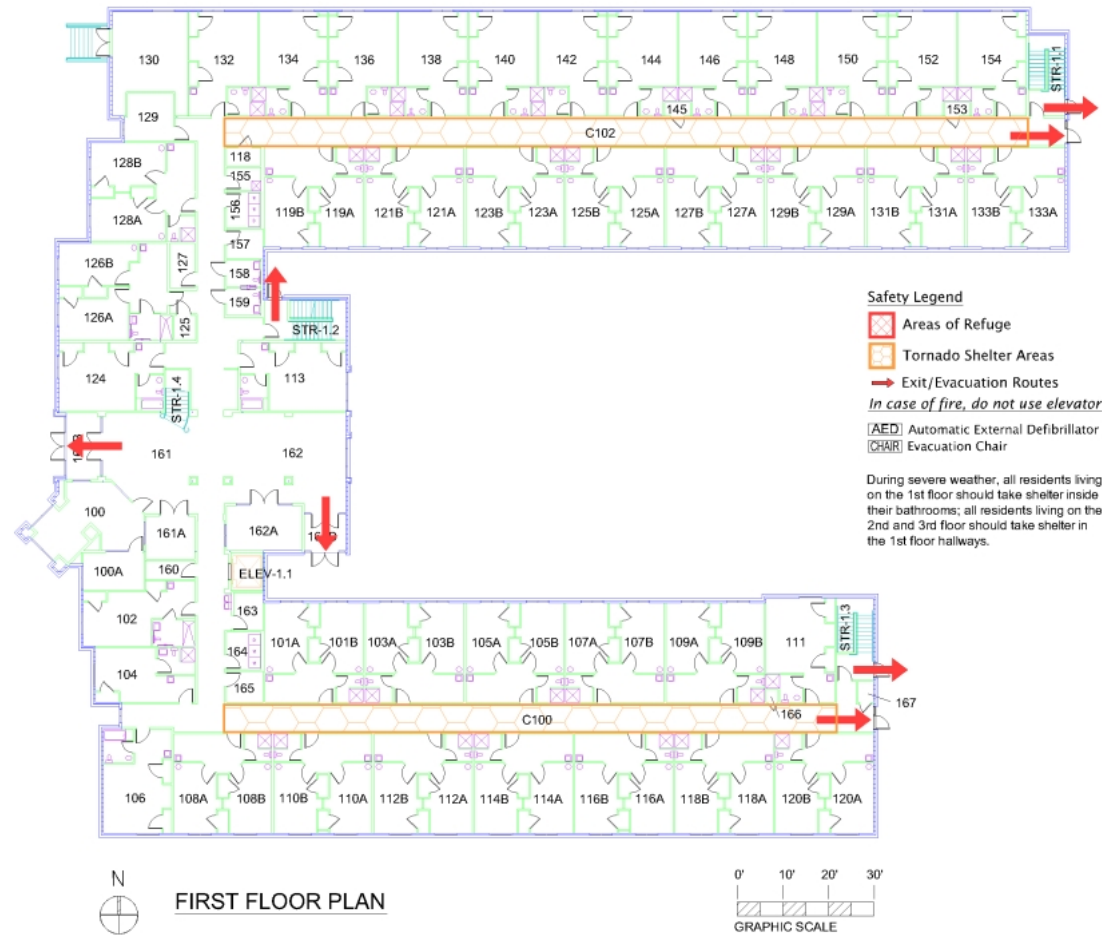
130
132
134
136
138
140
142
144
146
148
150
152
154
STR-1.1
145
153
129
C102
128B
118
155
156
128A
119B
119A
121B
121A
123B
123A
125B
125A
127B
127A
129B
129A
131B
131A
133B
133A
127
157
126B
158
159
126A
125
STR-1.2
124
113
STR-1.4
161
162
100
161A
162A
100A
160
ELEV-1.1
102
163
164
101A
101B
103A
103B
105A
105B
107A
107B
109A
109B
111
STR-1.3
104
165
167
C100
166
106
108A
108B
110B
110A
112B
112A
114B
114A
116B
116A
118B
118A
120B
120A

Safety Legend
Areas of Refuge
Tornado Shelter Areas
Exit/Evacuation Routes
In case of fire, do not use elevator
AED Automatic External Defibrillator
CHAIR Evacuation Chair

During severe weather, all residents living on the 1st floor should take shelter inside their bathrooms; all residents living on the 2nd and 3rd floor should take shelter in the 1st floor hallways.

N
FIRST FLOOR PLAN
0' 10' 20' 30'
GRAPHIC SCALE